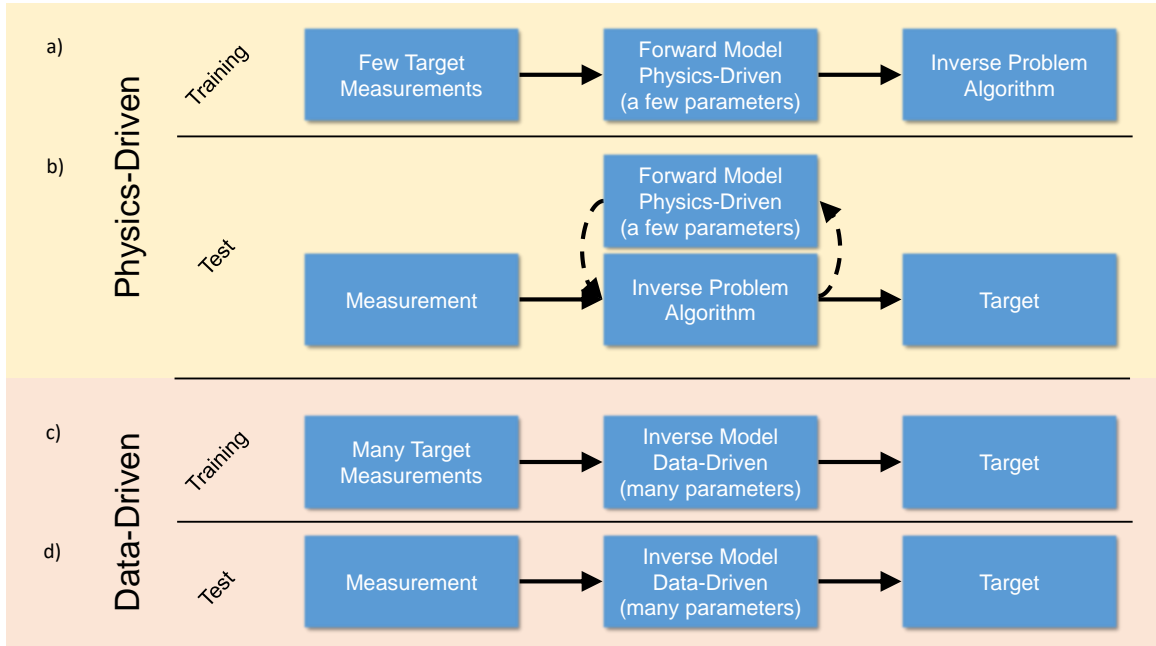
Physics-Driven

a)

Training

Few Target Measurements

Forward Model Physics-Driven (a few parameters)

Inverse Problem Algorithm

b)

Test

Forward Model Physics-Driven (a few parameters)

Measurement

Inverse Problem Algorithm

Target

Data-Driven

c)

Training

Many Target Measurements

Inverse Model Data-Driven (many parameters)

Target

d)

Test

Measurement

Inverse Model Data-Driven (many parameters)

Target